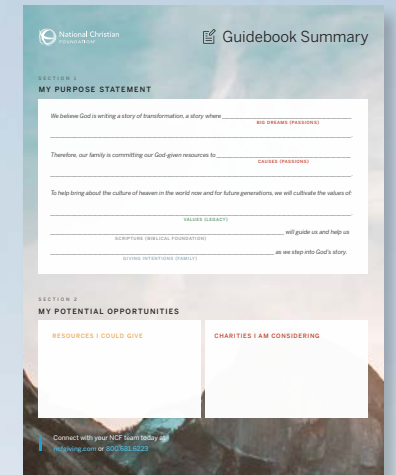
National Christian FOUNDATION

Guidebook Summary

SECTION 1
MY PURPOSE STATEMENT

We believe God is writing a story of transformation, a story where ______________________
BIG DREAMS (PASSIONS)

Therefore, our family is committing our God-given resources to ______________________
CAUSES (PASSIONS)

To help bring about the culture of heaven in the world now and for future generations, we will cultivate the values of:
______________________
VALUES (LEGACY)

______________________ will guide us and help us
SCRIPTURE (BIBLICAL FOUNDATION)

______________________ as we step into God's story.
GIVING INTENTIONS (FAMILY)

SECTION 2
MY POTENTIAL OPPORTUNITIES

RESOURCES I COULD GIVE

CHARITIES I AM CONSIDERING

Connect with your NCF team today at ncfgiving.com or 800.681.6223